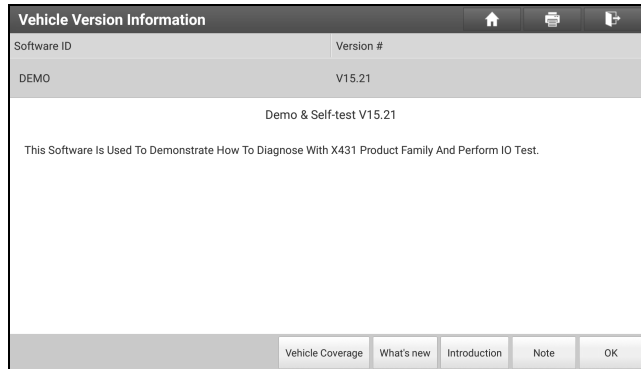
Vehicle Version Information

| Software ID | Version # |
|---|---|
| DEMO | V15.21 |

Demo & Self-test V15.21

This Software Is Used To Demonstrate How To Diagnose With X431 Product Family And Perform IO Test.

Vehicle Coverage What's new Introduction Note OK